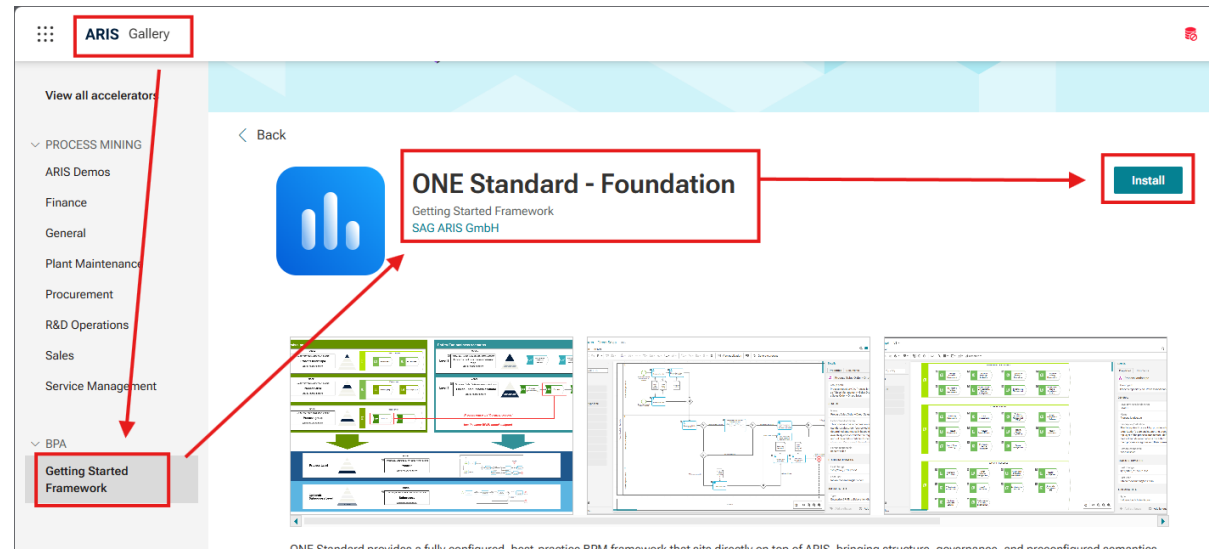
ARIS Gallery

View all accelerators

PROCESS MINING

ARIS Demos

Finance

General

Plant Maintenance

Procurement

R&D Operations

Sales

Service Management

BPA

Getting Started Framework

Back

ONE Standard - Foundation

Getting Started Framework

SAG ARIS GmbH

Install

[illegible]